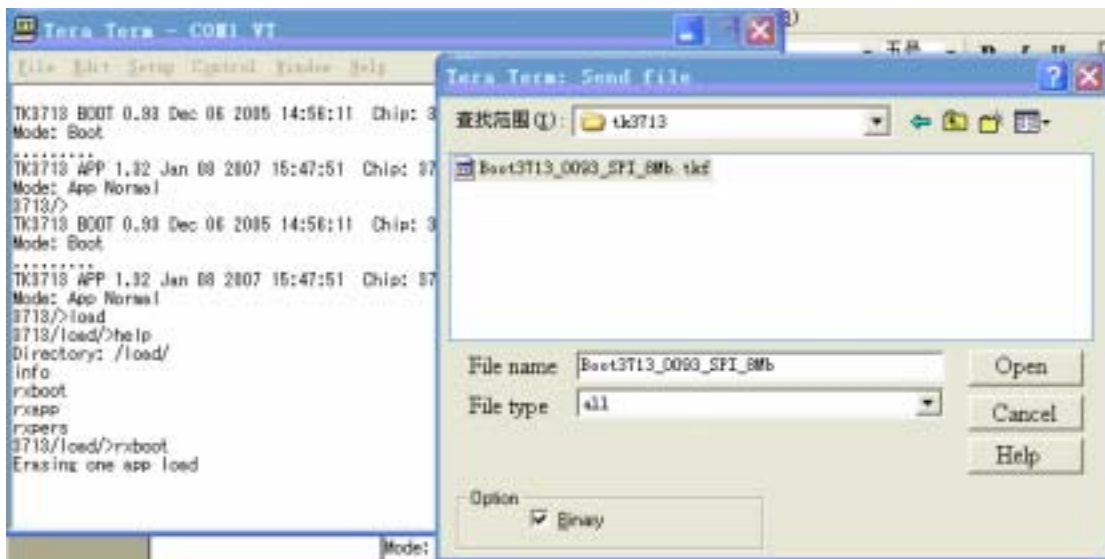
Tera Term - COM1 VT

File Edit Setup Control Window Help

TK3713 BOOT 0.93 Dec 06 2005 14:56:11 Chip: 3
Mode: Boot
.........
TK3713 APP 1.32 Jan 08 2007 15:47:51 Chip: 37
Mode: App Normal
3713/>
TK3713 BOOT 0.93 Dec 06 2005 14:56:11 Chip: 3
Mode: Boot
.........
TK3713 APP 1.32 Jan 08 2007 15:47:51 Chip: 37
Mode: App Normal
3713/>load
3713/load/>help
Directory: /load/
info
rxboot
rxapp
rxpers
3713/load/>rxboot
Erasing one app load

Mode:

Tera Term: Send file

查找范围(I): tk3713

Boot3713_0093_SPI_8Mb.tkf

File name Boot3713_0093_SPI_8Mb

File type all

Open

Cancel

Help

Option

Binary